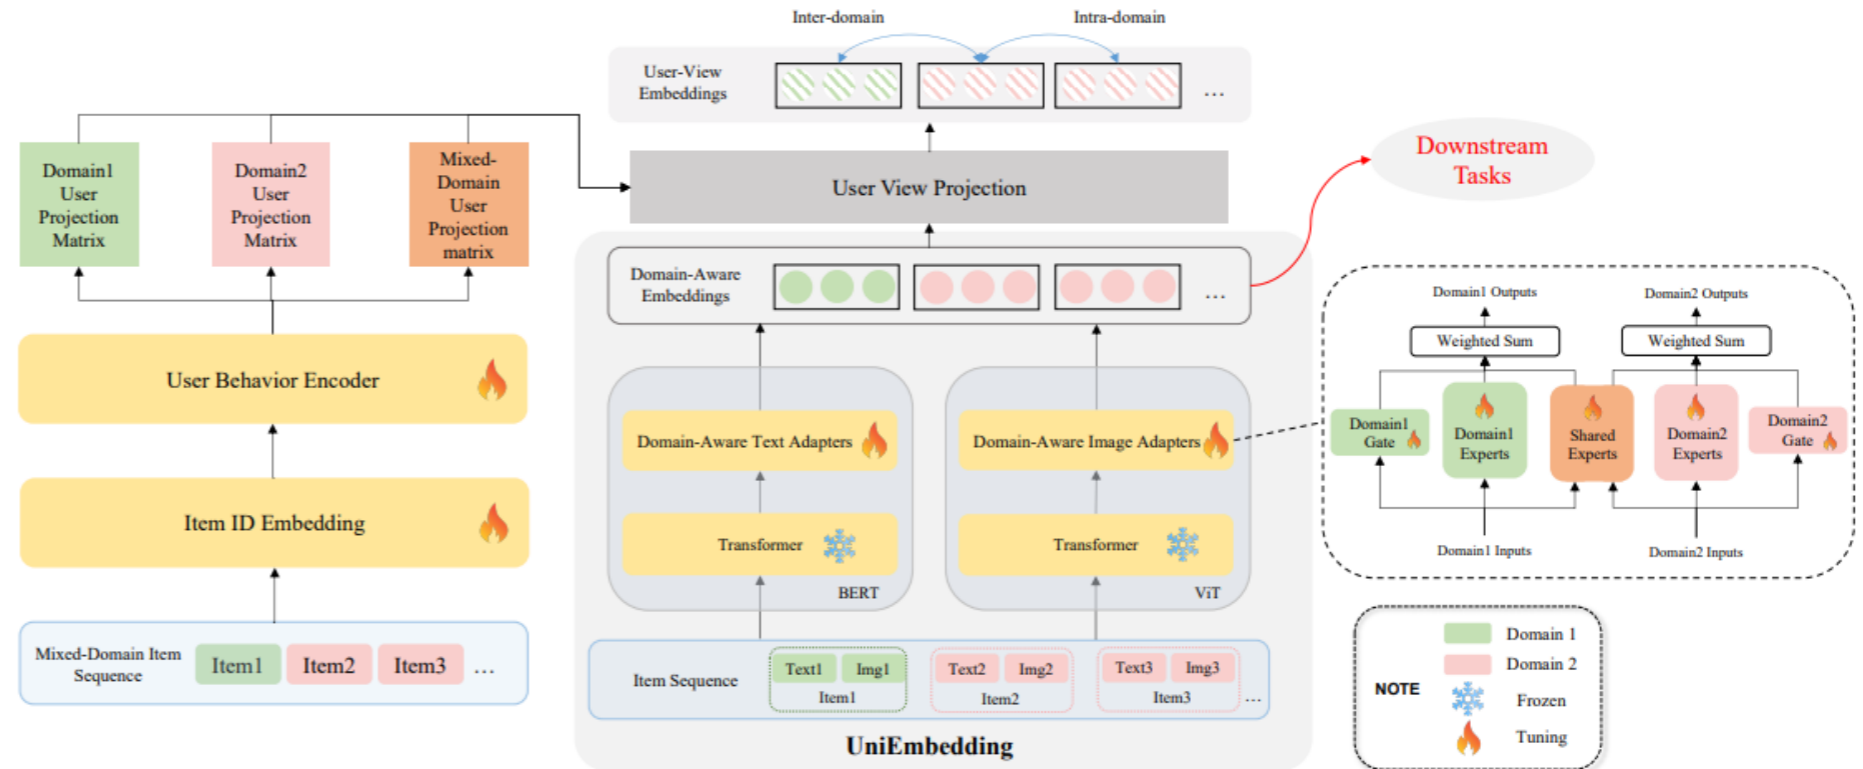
Inter-domain

Intra-domain

User-View Embeddings

...

Domain1 User Projection Matrix

Domain2 User Projection Matrix

Mixed-Domain User Projection matrix

User View Projection

Downstream Tasks

Domain-Aware Embeddings

...

User Behavior Encoder

Domain1 Outputs

Domain2 Outputs

Weighted Sum

Weighted Sum

Domain-Aware Text Adapters

Domain-Aware Image Adapters

Domain1 Gate

Domain1 Experts

Shared Experts

Domain2 Experts

Domain2 Gate

Item ID Embedding

Transformer

Transformer

Domain1 Inputs

Domain2 Inputs

BERT

ViT

Mixed-Domain Item Sequence

Item1

Item2

Item3

...

Item Sequence

Text1

Img1

Item1

Text2

Img2

Item2

Text3

Img3

Item3

...

NOTE

Domain 1

Domain 2

Frozen

Tuning

UniEmbedding